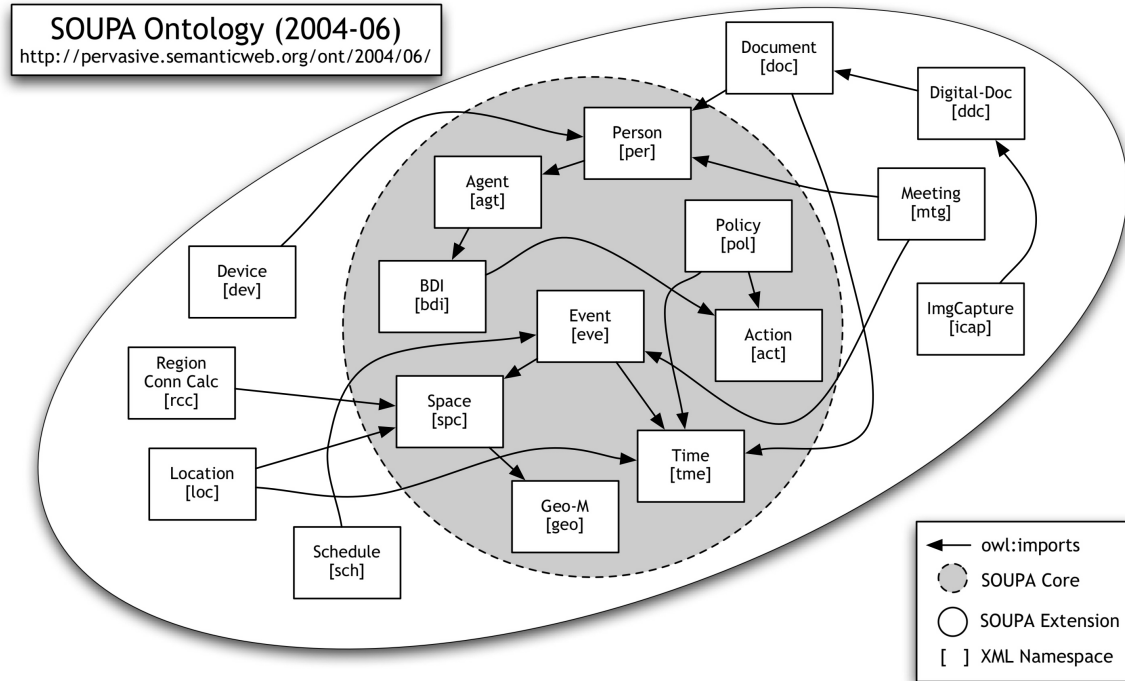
SOUPA Ontology (2004-06)
http://pervasive.semanticweb.org/ont/2004/06/

Document
[doc]

Digital-Doc
[ddc]

Person
[per]

Agent
[agt]

Meeting
[mtg]

Policy
[pol]

Device
[dev]

BDI
[bdi]

Event
[eve]

Action
[act]

ImgCapture
[icap]

Region
Conn Calc
[rcc]

Space
[spc]

Location
[loc]

Time
[tme]

Geo-M
[geo]

Schedule
[sch]

owl:imports
SOUPA Core
SOUPA Extension
[ ] XML Namespace